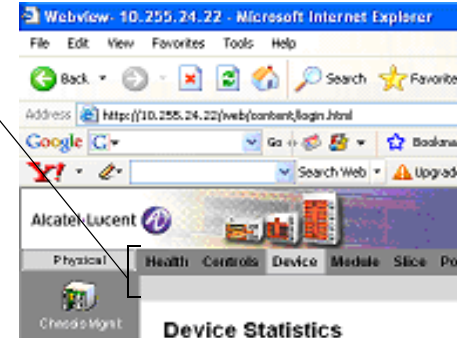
Webview- 10.255.24.22 - Microsoft Internet Explorer

File Edit View Favorites Tools Help

Back Search Favorite

Address http://10.255.24.22/web/content/login.html

Google G Go Bookma

Y! Search Web Upgrad

Alcatel·Lucent

Physical Health Controls Device Module Slice Po

Chassis Mgmt

Device Statistics